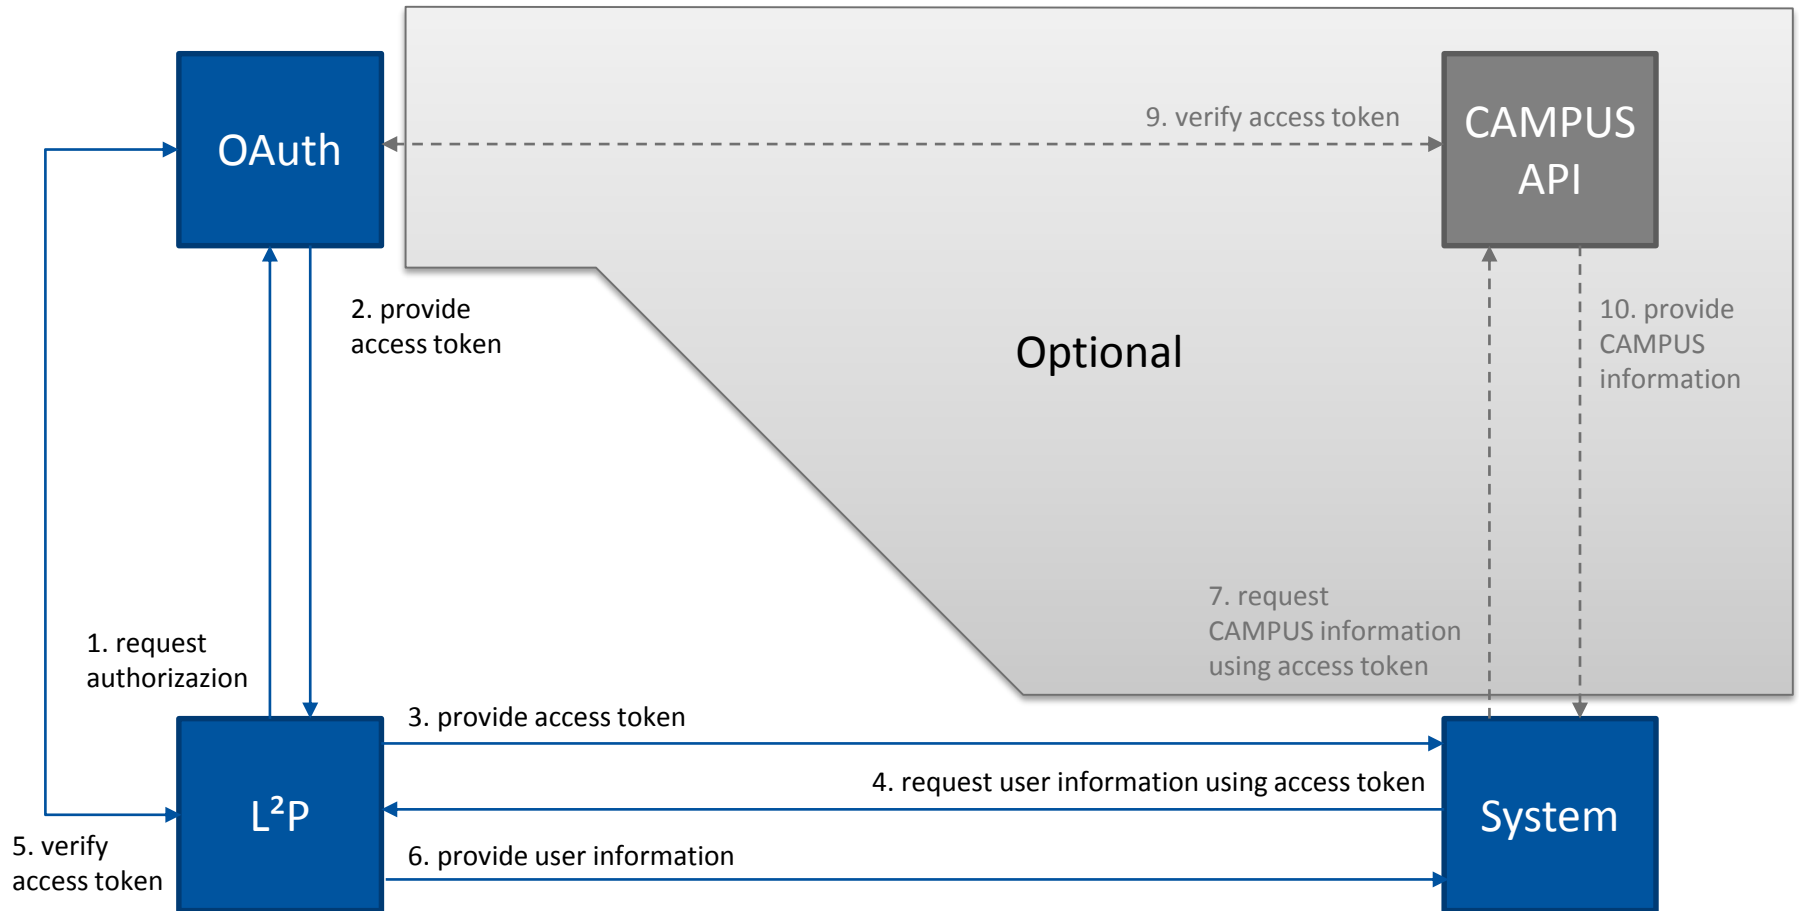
OAuth

9. verify access token

CAMPUS API

2. provide access token

Optional

10. provide CAMPUS information

7. request CAMPUS information using access token

1. request authorizazion

3. provide access token

4. request user information using access token

$L^2P$

System

5. verify access token

6. provide user information